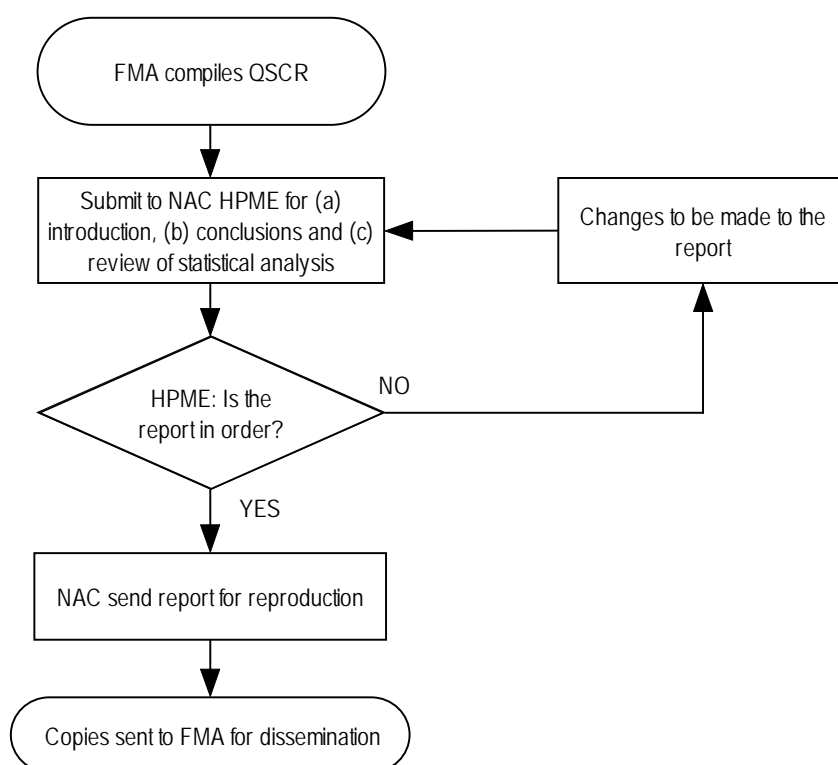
FMA compiles QSCR

Submit to NAC HPME for (a) introduction, (b) conclusions and (c) review of statistical analysis

Changes to be made to the report

HPME: Is the report in order?

NO

YES

NAC send report for reproduction

Copies sent to FMA for dissemination